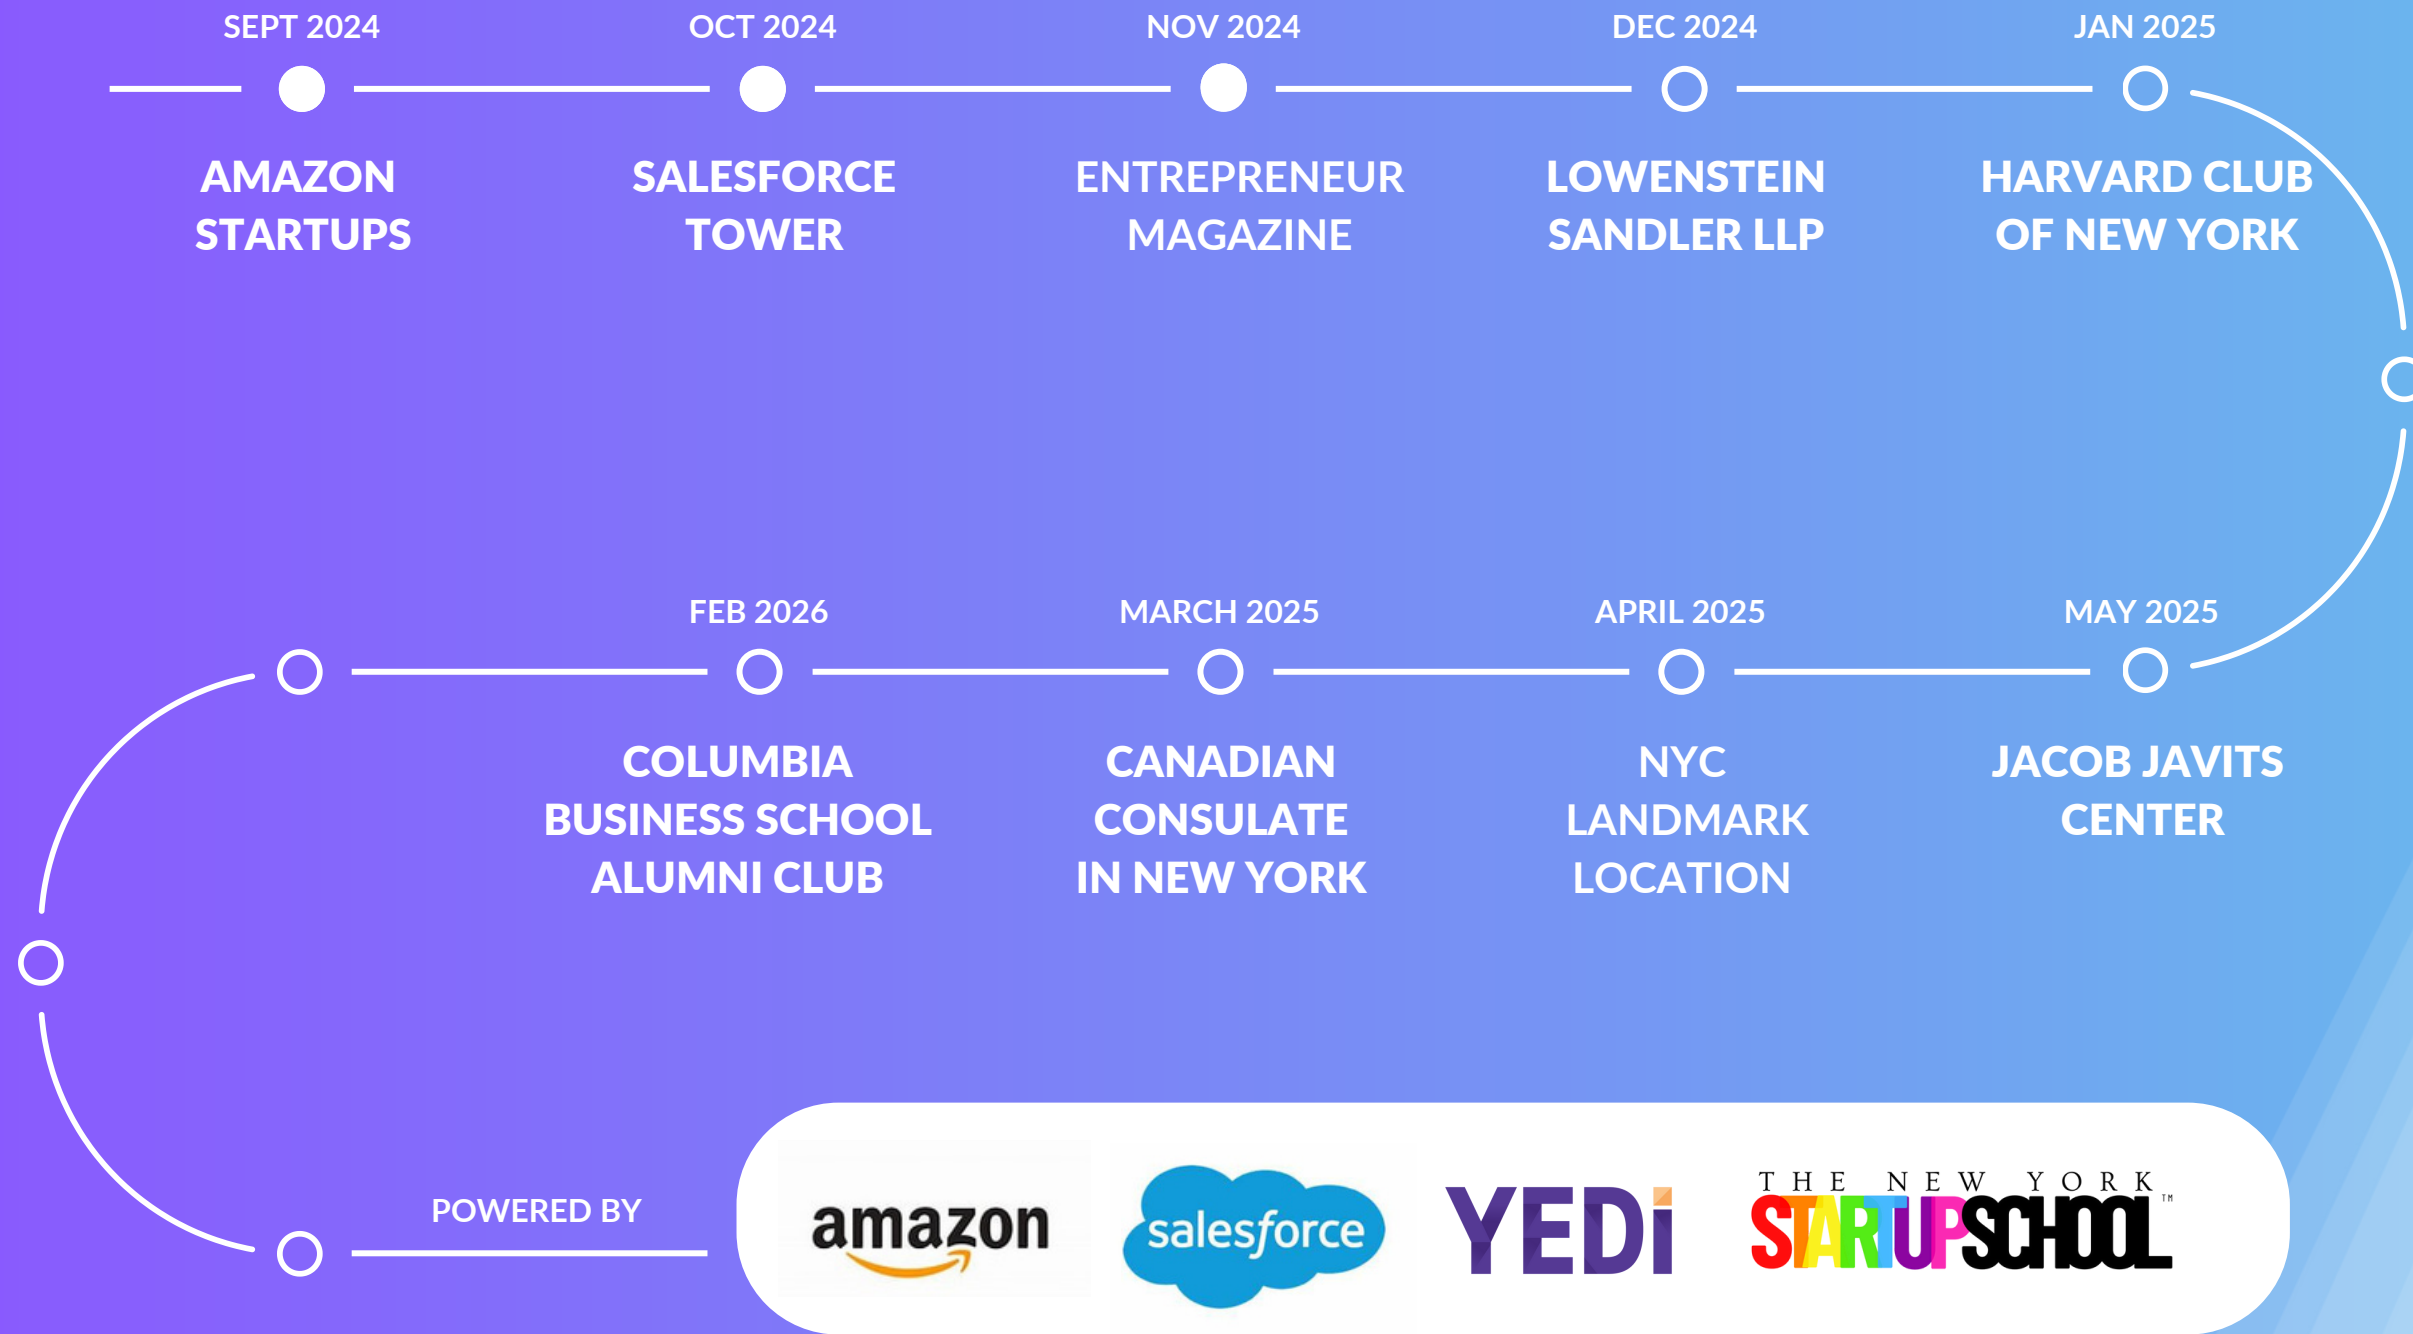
SEPT 2024
AMAZON STARTUPS

OCT 2024
SALESFORCE TOWER

NOV 2024
ENTREPRENEUR MAGAZINE

DEC 2024
LOWENSTEIN SANDLER LLP

JAN 2025
HARVARD CLUB OF NEW YORK

MAY 2025
JACOB JAVITS CENTER

APRIL 2025
NYC LANDMARK LOCATION

MARCH 2025
CANADIAN CONSULATE IN NEW YORK

FEB 2026
COLUMBIA BUSINESS SCHOOL ALUMNI CLUB

POWERED BY

amazon

salesforce

YEDi

THE NEW YORK STARTUPSCHOOL™